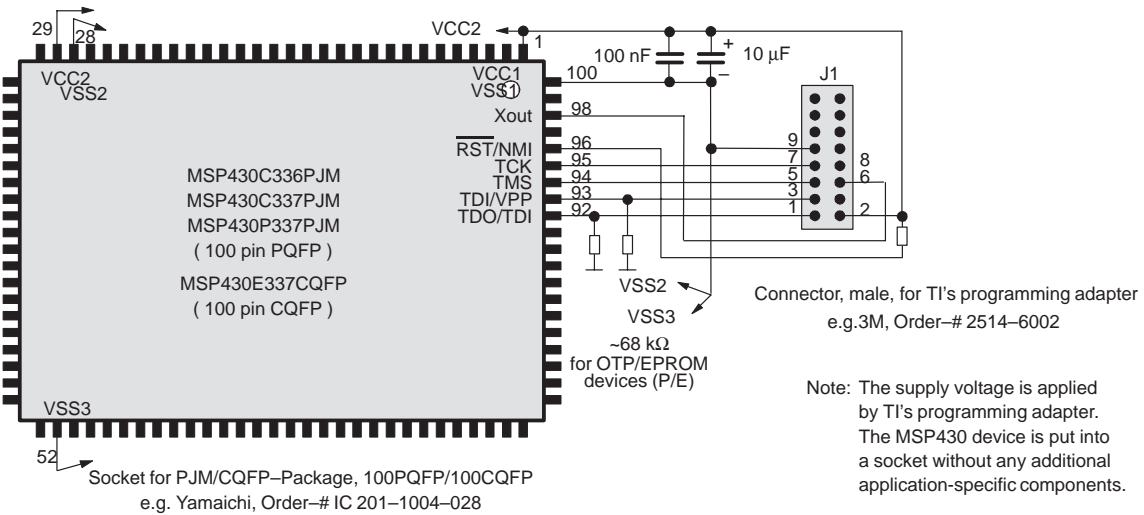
29
28
VCC2
1
100 nF
+
10 µF
–
VCC2
VSS2
VCC1
VSS1
100
J1
Xout
98
$\overline{RST}$/NMI
96
9
TCK
95
7
8
TMS
94
5
6
TDI/VPP
93
3
TDO/TDI
92
1
2
MSP430C336PJM
MSP430C337PJM
MSP430P337PJM
( 100 pin PQFP )
MSP430E337CQFP
( 100 pin CQFP )
VSS2
VSS3
~68 kΩ
for OTP/EPROM
devices (P/E)
Connector, male, for TI's programming adapter
e.g.3M, Order–# 2514–6002
Note: The supply voltage is applied by TI's programming adapter. The MSP430 device is put into a socket without any additional application-specific components.
VSS3
52
Socket for PJM/CQFP–Package, 100PQFP/100CQFP
e.g. Yamaichi, Order–# IC 201–1004–028